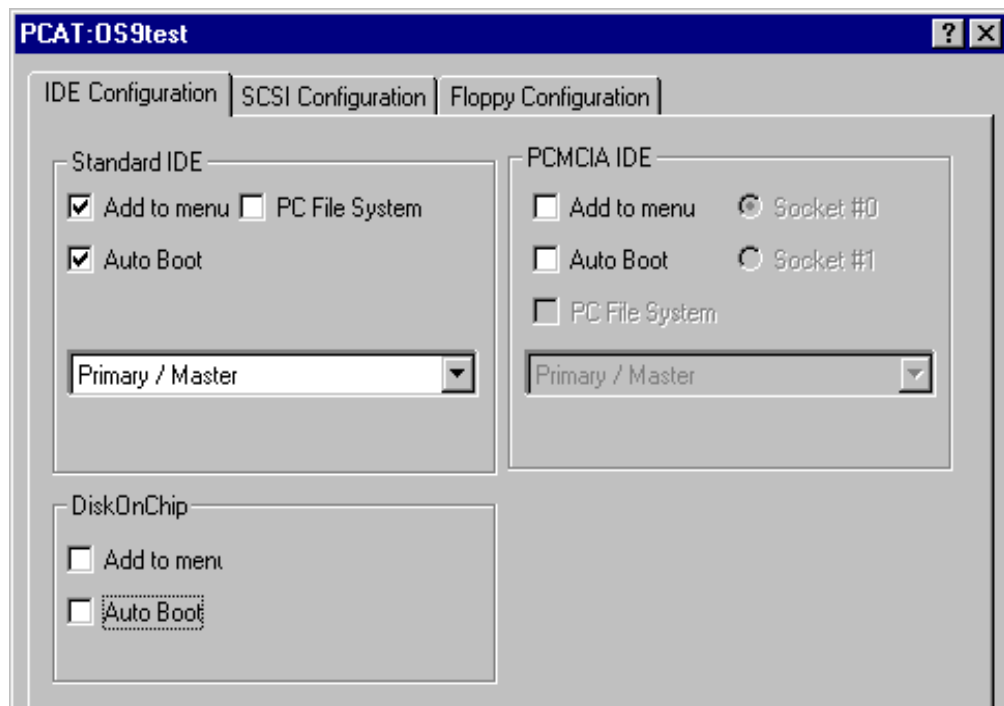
PCAT:OS9test

?

X

IDE Configuration

SCSI Configuration

Floppy Configuration

Standard IDE

Add to menu

PC File System

Auto Boot

Primary / Master

PCMCIA IDE

Add to menu

Socket #0

Auto Boot

Socket #1

PC File System

Primary / Master

DiskOnChip

Add to menu

Auto Boot